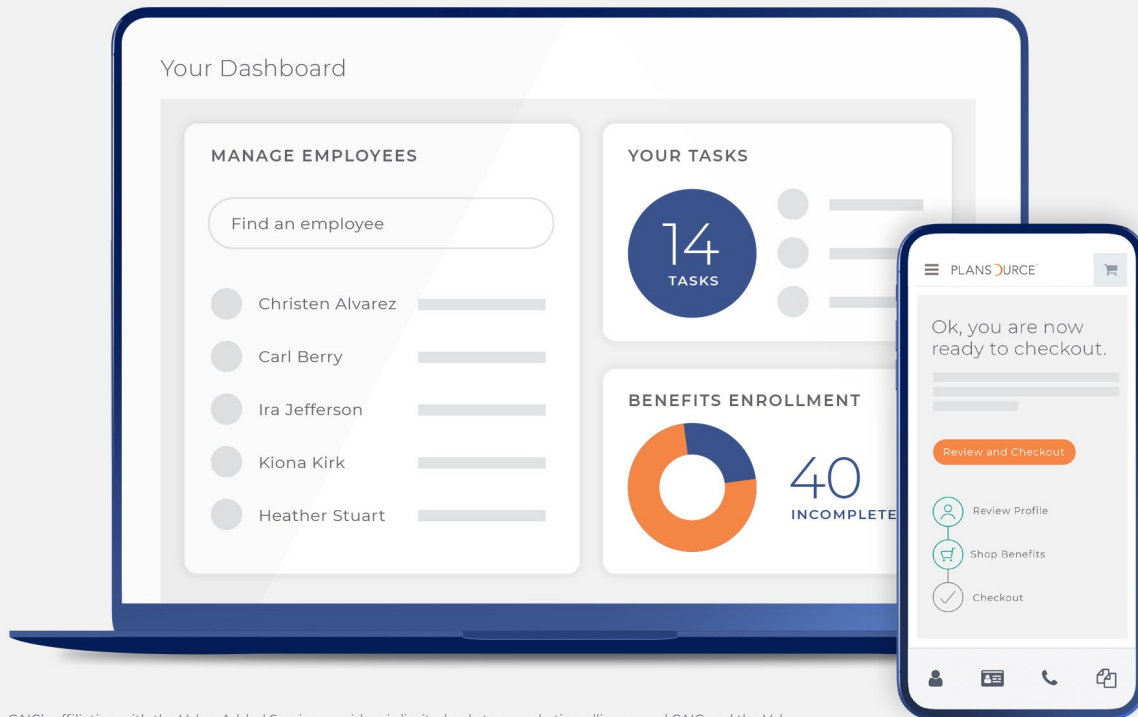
Your Dashboard

MANAGE EMPLOYEES

Find an employee

Christen Alvarez

Carl Berry

Ira Jefferson

Kiona Kirk

Heather Stuart

YOUR TASKS

14
TASKS

BENEFITS ENROLLMENT

40
INCOMPLETE

PLANSOURCE

Ok, you are now ready to checkout.

Review and Checkout

Review Profile

Shop Benefits

Checkout

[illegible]